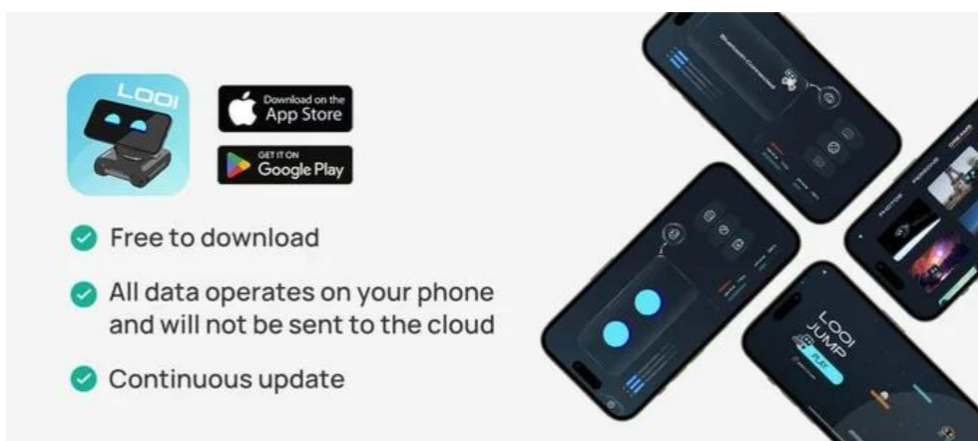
LOOI

Download on the App Store

GET IT ON Google Play

Free to download

All data operates on your phone and will not be sent to the cloud

Continuous update

Bluetooth Connected

PHOTOS

LOOI JUMP

PLAY